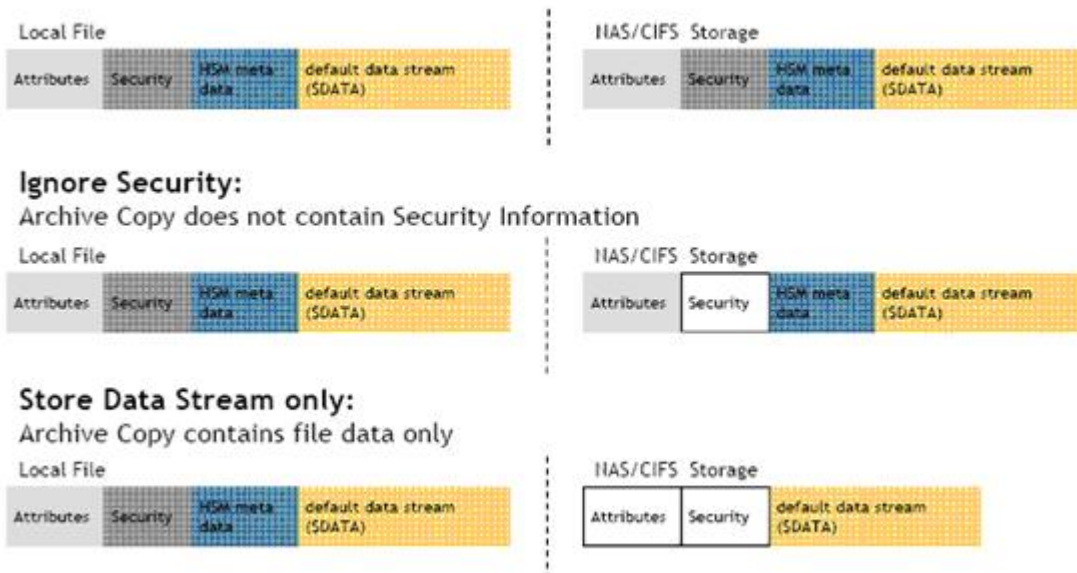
Local File

| Attributes | Security | HSM meta data | default data stream ($DATA) |
|---|---|---|---|

NAS/CIFS Storage

| Attributes | Security | HSM meta data | default data stream ($DATA) |
|---|---|---|---|

Ignore Security:
Archive Copy does not contain Security Information

Local File

| Attributes | Security | HSM meta data | default data stream ($DATA) |
|---|---|---|---|

NAS/CIFS Storage

| Attributes | Security | HSM meta data | default data stream ($DATA) |
|---|---|---|---|

Store Data Stream only:
Archive Copy contains file data only

Local File

| Attributes | Security | HSM meta data | default data stream ($DATA) |
|---|---|---|---|

NAS/CIFS Storage

| Attributes | Security | default data stream ($DATA) |
|---|---|---|